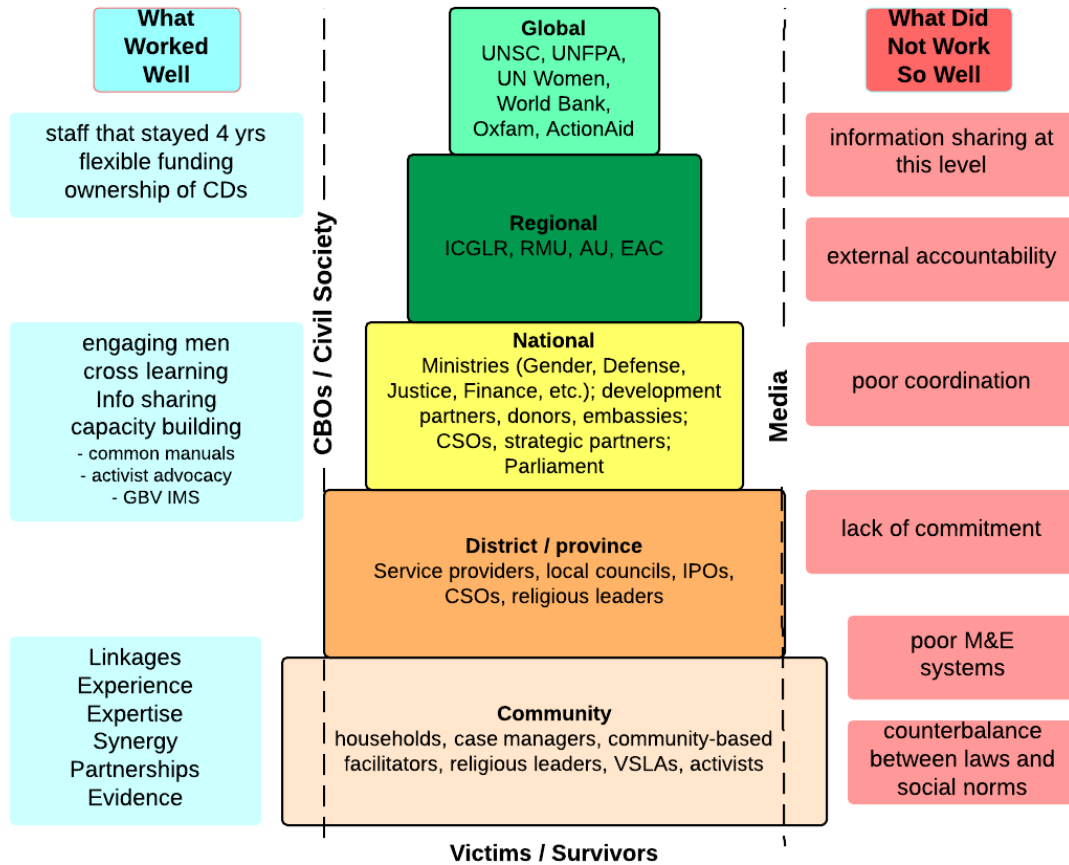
What Worked Well

staff that stayed 4 yrs
flexible funding
ownership of CDs

engaging men
cross learning
Info sharing
capacity building
- common manuals
- activist advocacy
- GBV IMS

Linkages
Experience
Expertise
Synergy
Partnerships
Evidence

CBOs / Civil Society

Global
UNSC, UNFPA, UN Women, World Bank, Oxfam, ActionAid

Regional
ICGLR, RMU, AU, EAC

National
Ministries (Gender, Defense, Justice, Finance, etc.); development partners, donors, embassies; CSOs, strategic partners; Parliament

District / province
Service providers, local councils, IPOs, CSOs, religious leaders

Community
households, case managers, community-based facilitators, religious leaders, VSLAs, activists

Victims / Survivors

Media

What Did Not Work So Well

information sharing at this level

external accountability

poor coordination

lack of commitment

poor M&E systems

counterbalance between laws and social norms